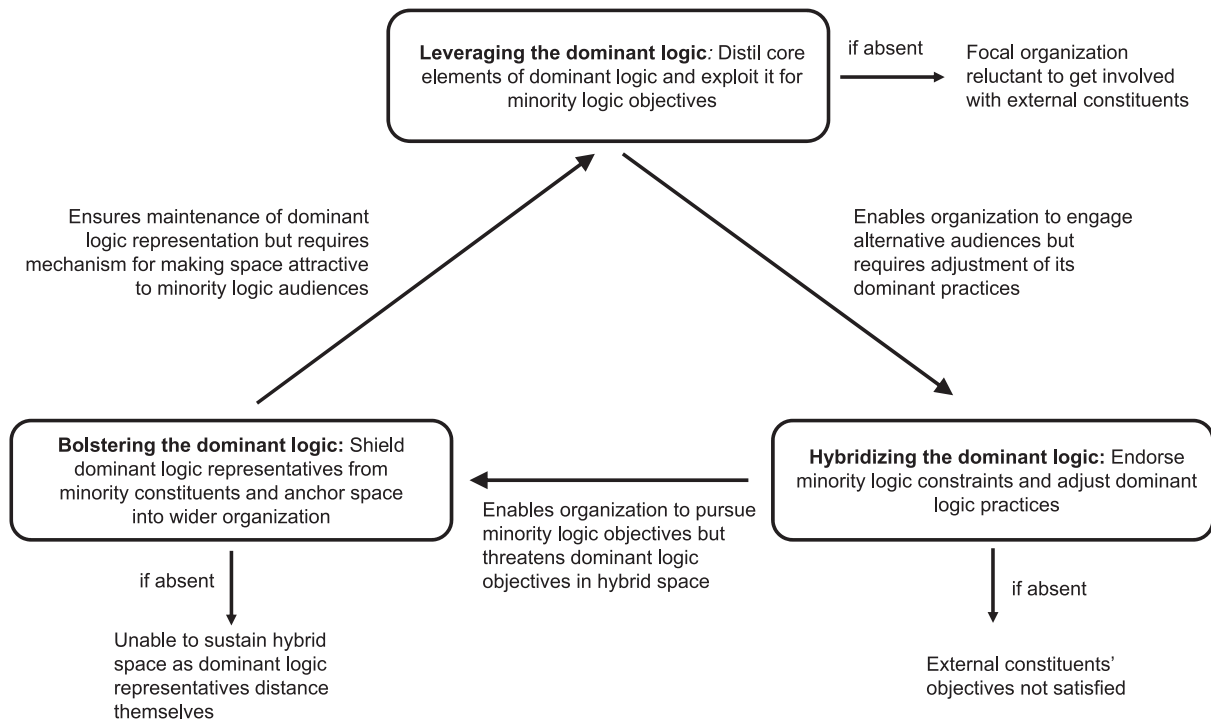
**Leveraging the dominant logic***:* Distil core elements of dominant logic and exploit it for minority logic objectives

if absent

Focal organization reluctant to get involved with external constituents

Ensures maintenance of dominant logic representation but requires mechanism for making space attractive to minority logic audiences

Enables organization to engage alternative audiences but requires adjustment of its dominant practices

**Bolstering the dominant logic:** Shield dominant logic representatives from minority constituents and anchor space into wider organization

Enables organization to pursue minority logic objectives but threatens dominant logic objectives in hybrid space

**Hybridizing the dominant logic:** Endorse minority logic constraints and adjust dominant logic practices

if absent

Unable to sustain hybrid space as dominant logic representatives distance themselves

if absent

External constituents' objectives not satisfied